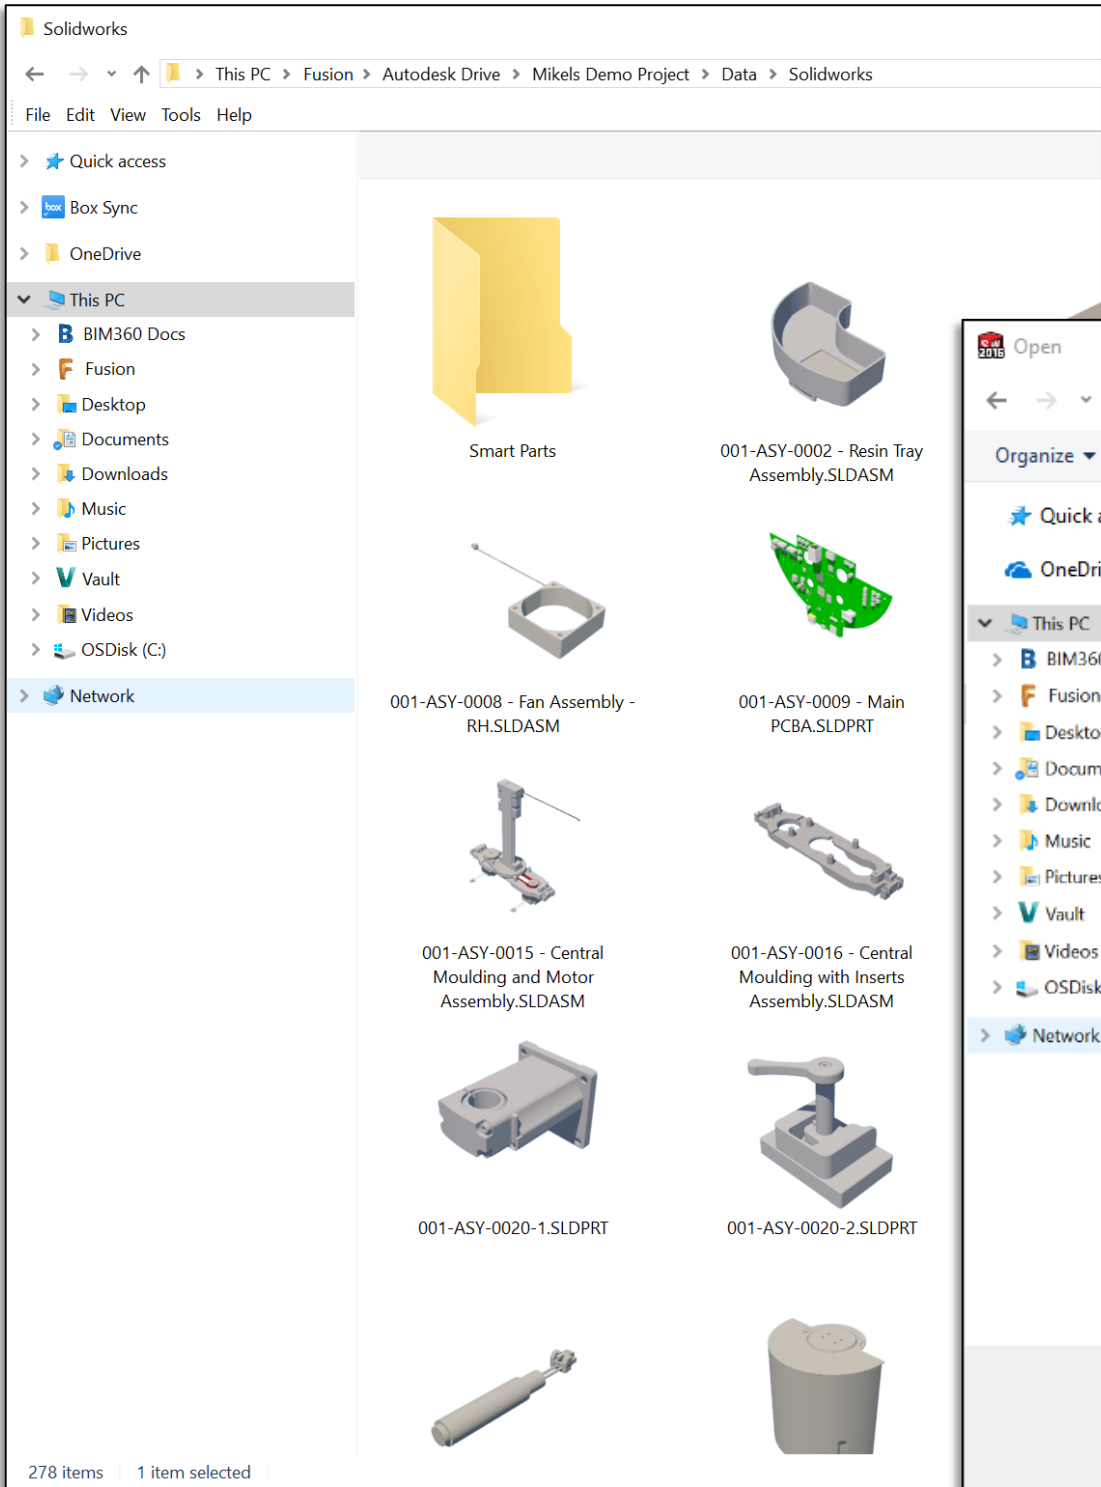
Solidworks

This PC > Fusion > Autodesk Drive > Mikels Demo Project > Data > Solidworks

File Edit View Tools Help

Quick access
Box Sync
OneDrive
This PC
BIM360 Docs
Fusion
Desktop
Documents
Downloads
Music
Pictures
Vault
Videos
OSDisk (C:)
Network

Smart Parts
001-ASY-0002 - Resin Tray Assembly.SLDASM
001-ASY-0008 - Fan Assembly - RH.SLDASM
001-ASY-0009 - Main PCBA.SLDPRT
001-ASY-0015 - Central Moulding and Motor Assembly.SLDASM
001-ASY-0016 - Central Moulding with Inserts Assembly.SLDASM
001-ASY-0020-1.SLDPRT
001-ASY-0020-2.SLDPRT

278 items 1 item selected

Open
Organize
Quick a
OneDri
This PC
BIM36
Fusion
Deskto
Docum
Downl
Music
Picture
Vault
Videos
OSDisk
Network